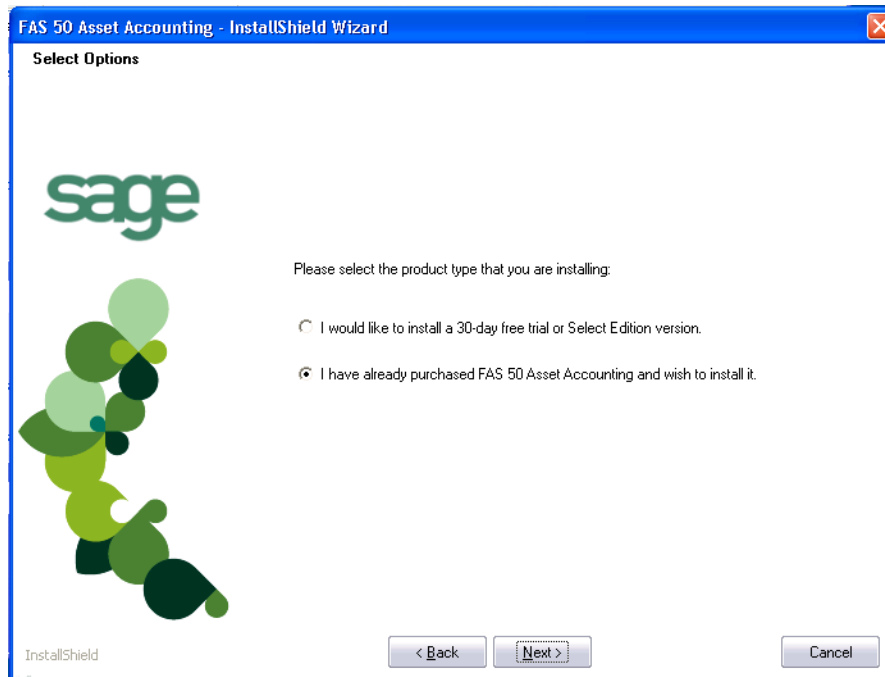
FAS 50 Asset Accounting - InstallShield Wizard

Select Options

sage

Please select the product type that you are installing:

I would like to install a 30-day free trial or Select Edition version.

I have already purchased FAS 50 Asset Accounting and wish to install it.

InstallShield

< Back

Next >

Cancel